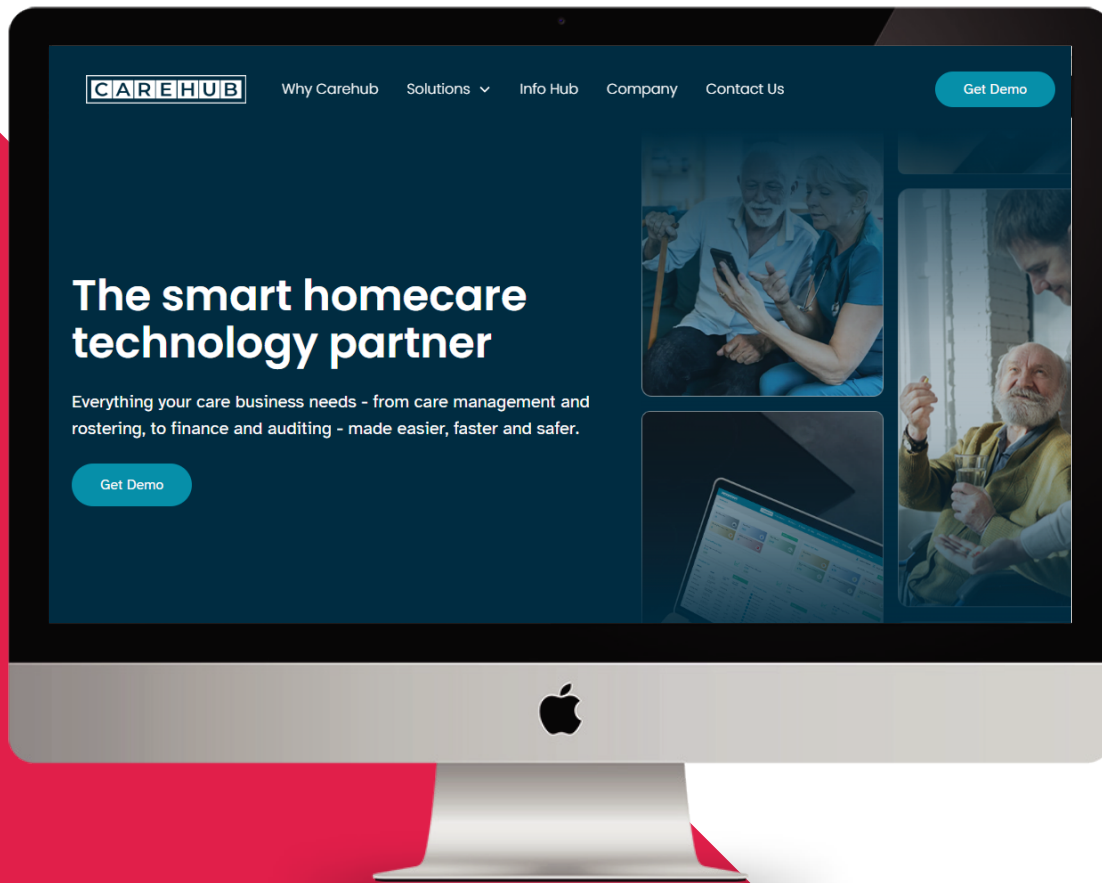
CAREHUB

Why Carehub Solutions Info Hub Company Contact Us

Get Demo

The smart homecare technology partner

Everything your care business needs - from care management and rostering, to finance and auditing - made easier, faster and safer.

Get Demo